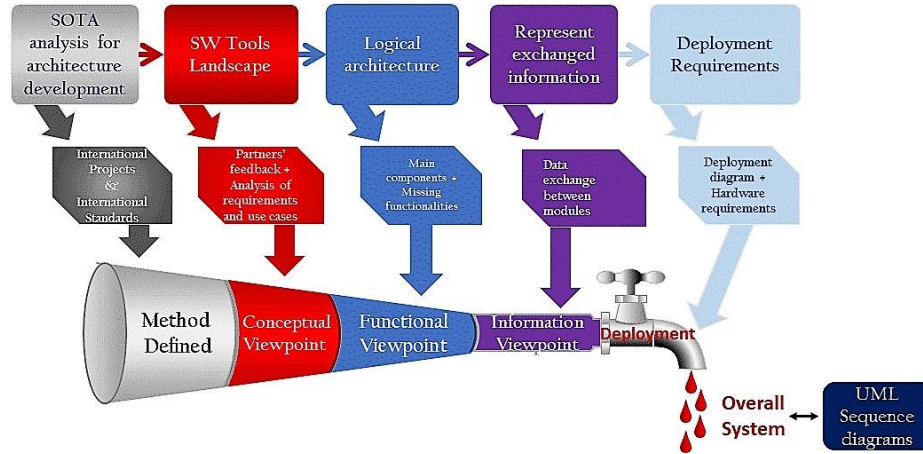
SOTA analysis for architecture development

SW Tools Landscape

Logical architecture

Represent exchanged information

Deployment Requirements

International Projects & International Standards

Partners' feedback + Analysis of requirements and use cases

Main components + Missing functionalities

Data exchange between modules

Deployment diagram + Hardware requirements

Method Defined

Conceptual Viewpoint

Functional Viewpoint

Information Viewpoint

Deployment

Overall System

UML Sequence diagrams